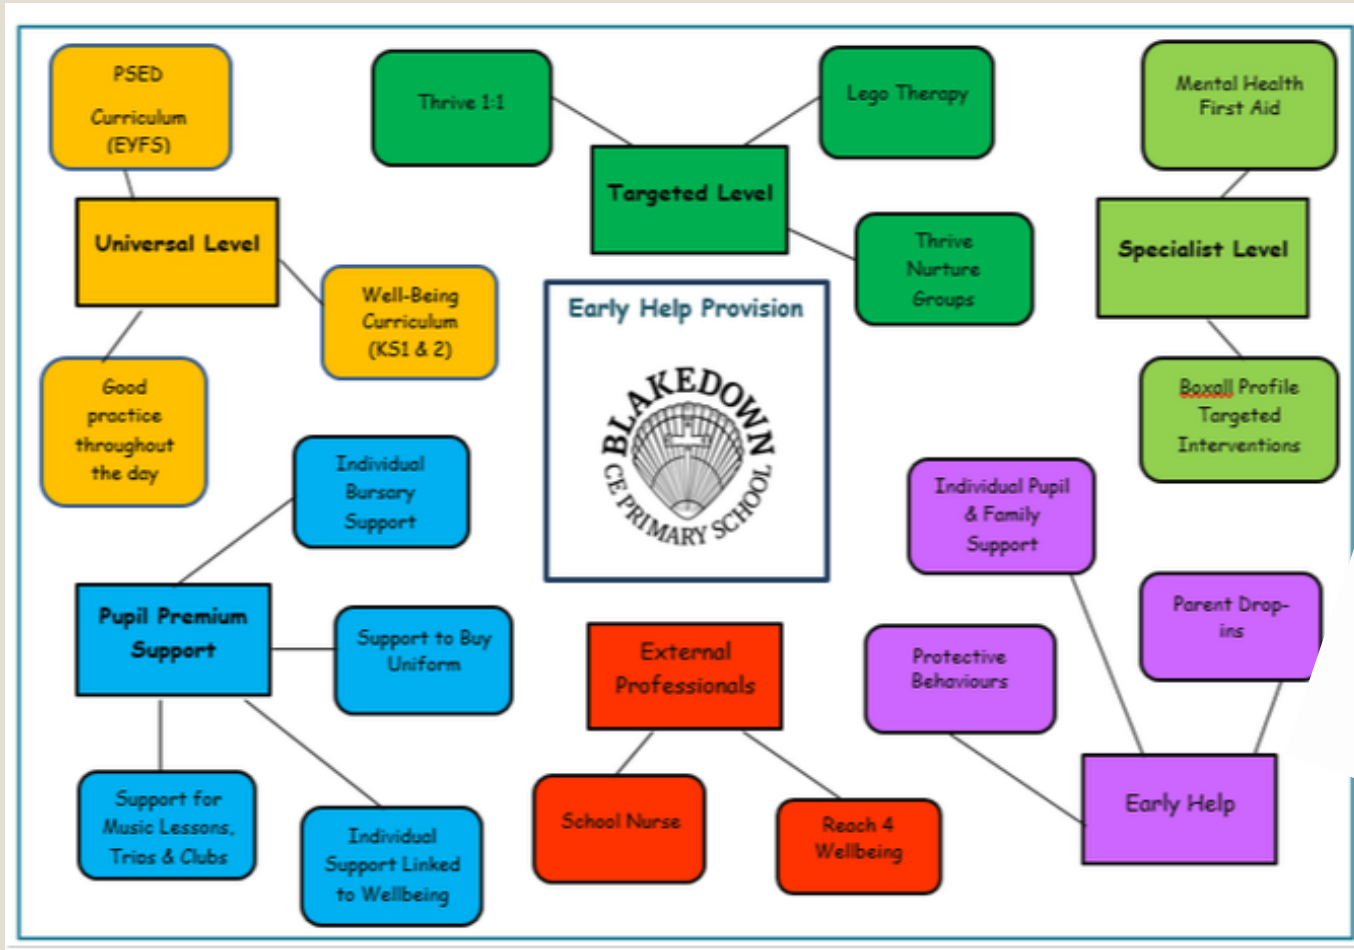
PSED
Curriculum
(EYFS)

Universal Level

Well-Being
Curriculum
(KS1 & 2)

Good practice throughout the day

Thrive 1:1

Lego Therapy

Targeted Level

Thrive Nurture Groups

Mental Health First Aid

Specialist Level

Boxall Profile Targeted Interventions

Early Help Provision

BLAKEDOWN
CE PRIMARY SCHOOL

Individual Bursary Support

Pupil Premium Support

Support to Buy Uniform

Support for Music Lessons, Trips & Clubs

Individual Support Linked to Wellbeing

External Professionals

School Nurse

Reach 4 Wellbeing

Individual Pupil & Family Support

Parent Drop-ins

Protective Behaviours

Early Help